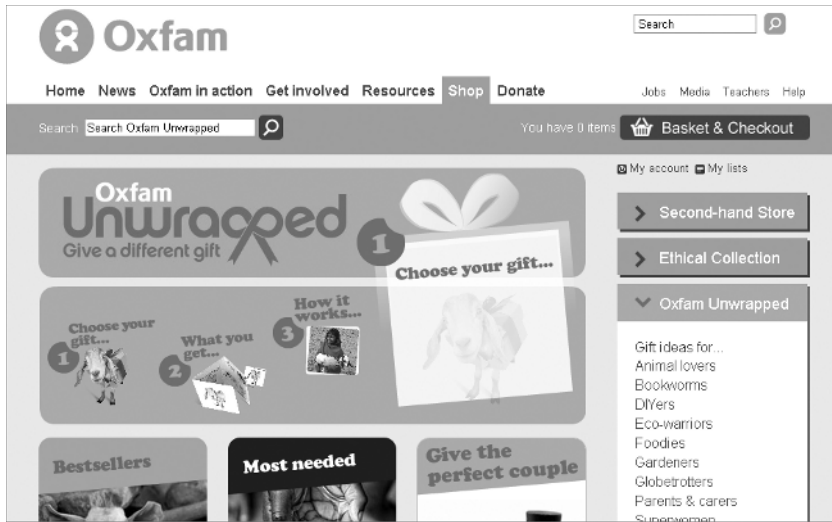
Oxfam

Search

Home News Oxfam in action Get involved Resources Shop Donate

Jobs Media Teachers Help

Search Search Oxfam Unwrapped

You have 0 items Basket & Checkout

My account My lists

Oxfam Unwrapped Give a different gift

1 Choose your gift...

Second-hand Store

Ethical Collection

Oxfam Unwrapped

1 Choose your gift...

2 What you get...

3 How it works...

Gift ideas for...
Animal lovers
Bookworms
DIYers
Eco-warriors
Foodies
Gardeners
Globetrotters
Parents & carers
Superwomen

Bestsellers

Most needed

Give the perfect couple